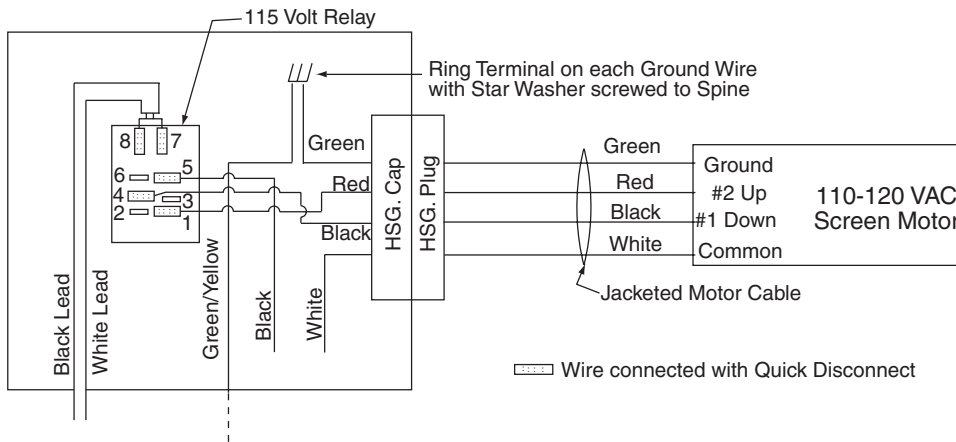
115 Volt Relay

Ring Terminal on each Ground Wire with Star Washer screwed to Spine

8 7

6 5

4 3

2 1

Green

Red

Black

HSG. Cap

HSG. Plug

Green

Red

Black

White

Ground

#2 Up

#1 Down

Common

110-120 VAC Screen Motor

Jacketed Motor Cable

Black Lead

White Lead

Green/Yellow

Black

White

Wire connected with Quick Disconnect